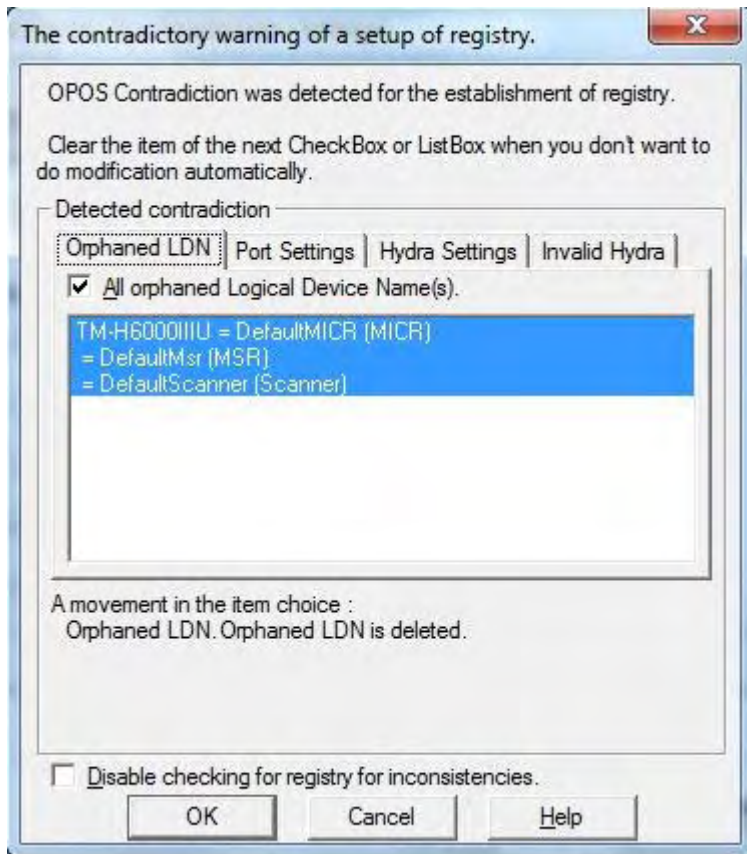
The contradictory warning of a setup of registry.

OPOS Contradiction was detected for the establishment of registry.

Clear the item of the next CheckBox or ListBox when you don't want to do modification automatically.

Detected contradiction

Orphaned LDN | Port Settings | Hydra Settings | Invalid Hydra

All orphaned Logical Device Name(s).

TM-H6000IIIU = DefaultMICR (MICR)
= DefaultMsr (MSR)
= DefaultScanner (Scanner)

A movement in the item choice :
Orphaned LDN. Orphaned LDN is deleted.

Disable checking for registry for inconsistencies.

OK | Cancel | Help